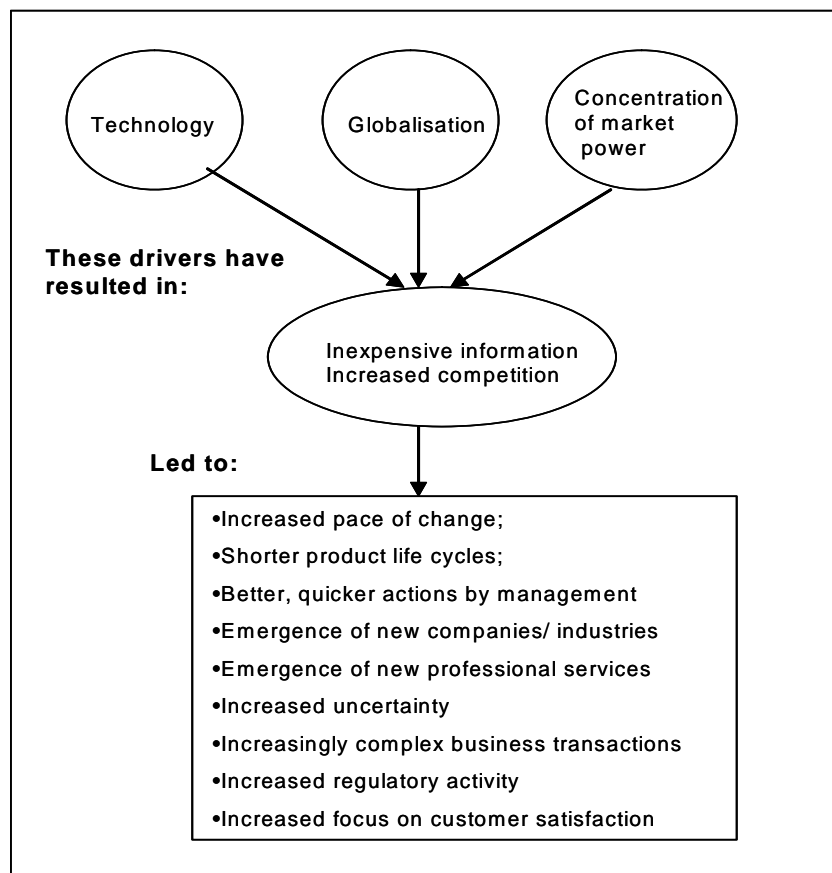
Technology

Globalisation

Concentration of market power

These drivers have resulted in:

Inexpensive information
Increased competition

Led to:

•Increased pace of change;
•Shorter product life cycles;
•Better, quicker actions by management
•Emergence of new companies/ industries
•Emergence of new professional services
•Increased uncertainty
•Increasingly complex business transactions
•Increased regulatory activity
•Increased focus on customer satisfaction